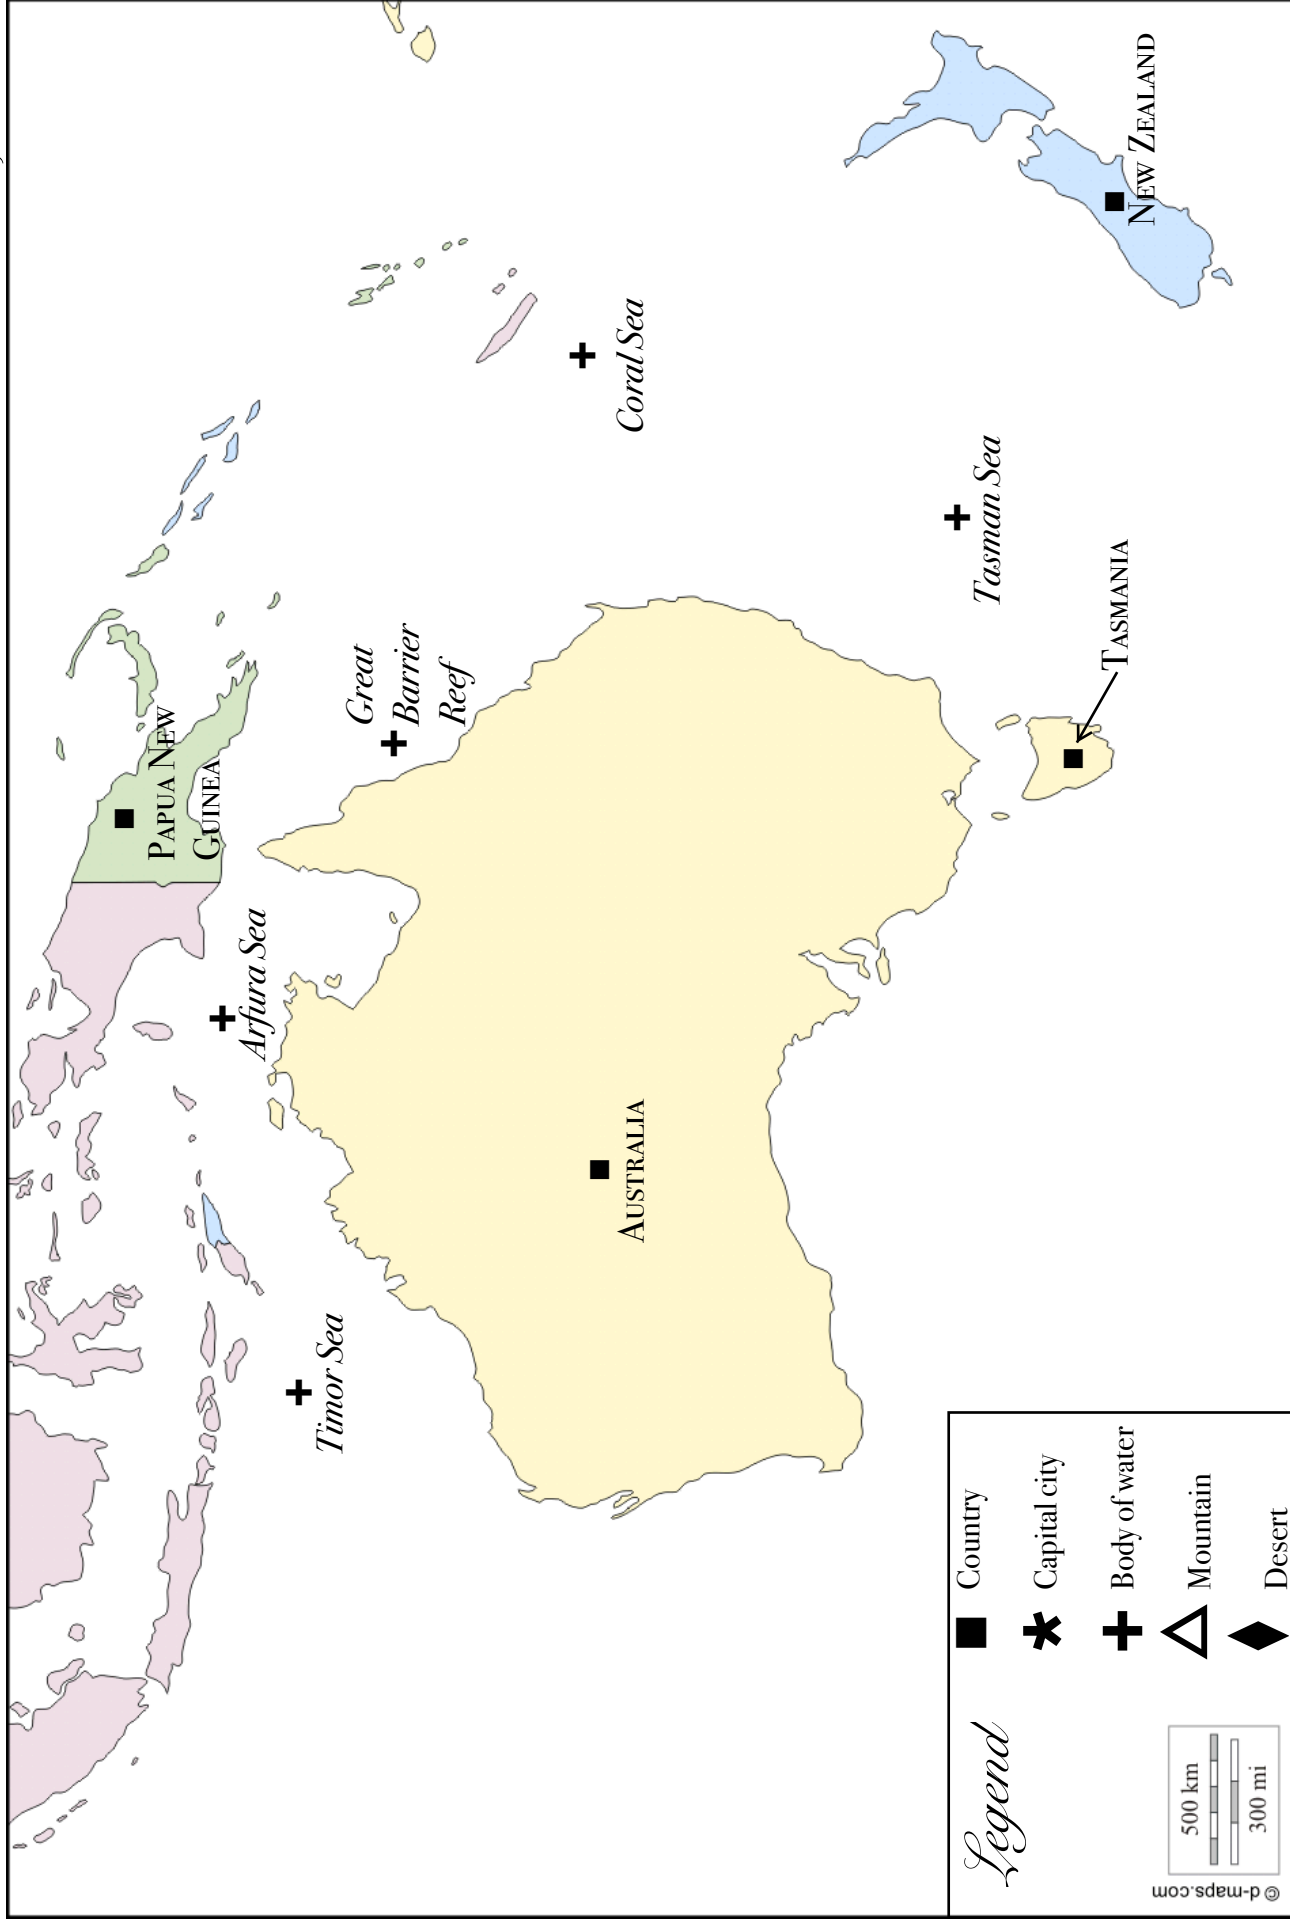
New Zealand

Coral Sea

Tasman Sea

Tasmania

Great Barrier Reef

Papua New Guinea

Arafura Sea

Australia

Timor Sea

Legend

Country
Capital city
Body of water
Mountain
Desert

500 km
300 mi

© d-maps.com